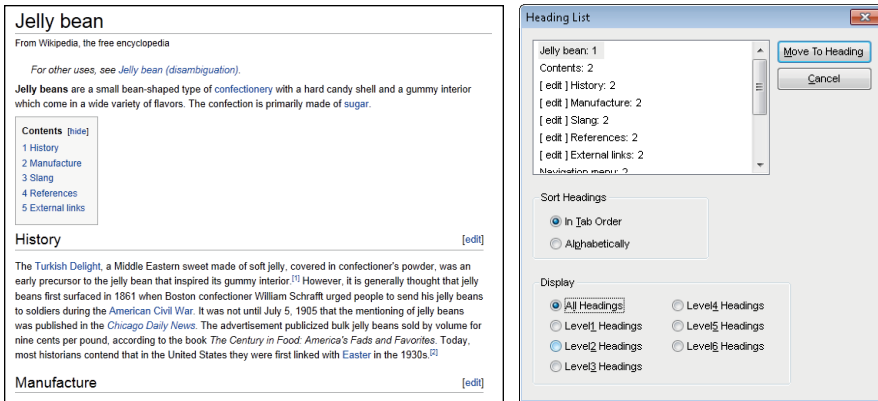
Jelly bean

From Wikipedia, the free encyclopedia

For other uses, see Jelly bean (disambiguation).

Jelly beans are a small bean-shaped type of confectionery with a hard candy shell and a gummy interior which come in a wide variety of flavors. The confection is primarily made of sugar.

Contents [hide]
1 History
2 Manufacture
3 Slang
4 References
5 External links

History [edit]

The Turkish Delight, a Middle Eastern sweet made of soft jelly, covered in confectioner's powder, was an early precursor to the jelly bean that inspired its gummy interior.[1] However, it is generally thought that jelly beans first surfaced in 1861 when Boston confectioner William Schrafft urged people to send his jelly beans to soldiers during the American Civil War. It was not until July 5, 1905 that the mentioning of jelly beans was published in the Chicago Daily News. The advertisement publicized bulk jelly beans sold by volume for nine cents per pound, according to the book The Century in Food: America's Fads and Favorites. Today, most historians contend that in the United States they were first linked with Easter in the 1930s.[2]

Manufacture [edit]

Heading List

Jelly bean: 1
Contents: 2
[ edit ] History: 2
[ edit ] Manufacture: 2
[ edit ] Slang: 2
[ edit ] References: 2
[ edit ] External links: 2
Navigation menu: 2

Move To Heading
Cancel

Sort Headings
In Tab Order
Alphabetically

Display
All Headings
Level1 Headings
Level2 Headings
Level3 Headings
Level4 Headings
Level5 Headings
Level6 Headings